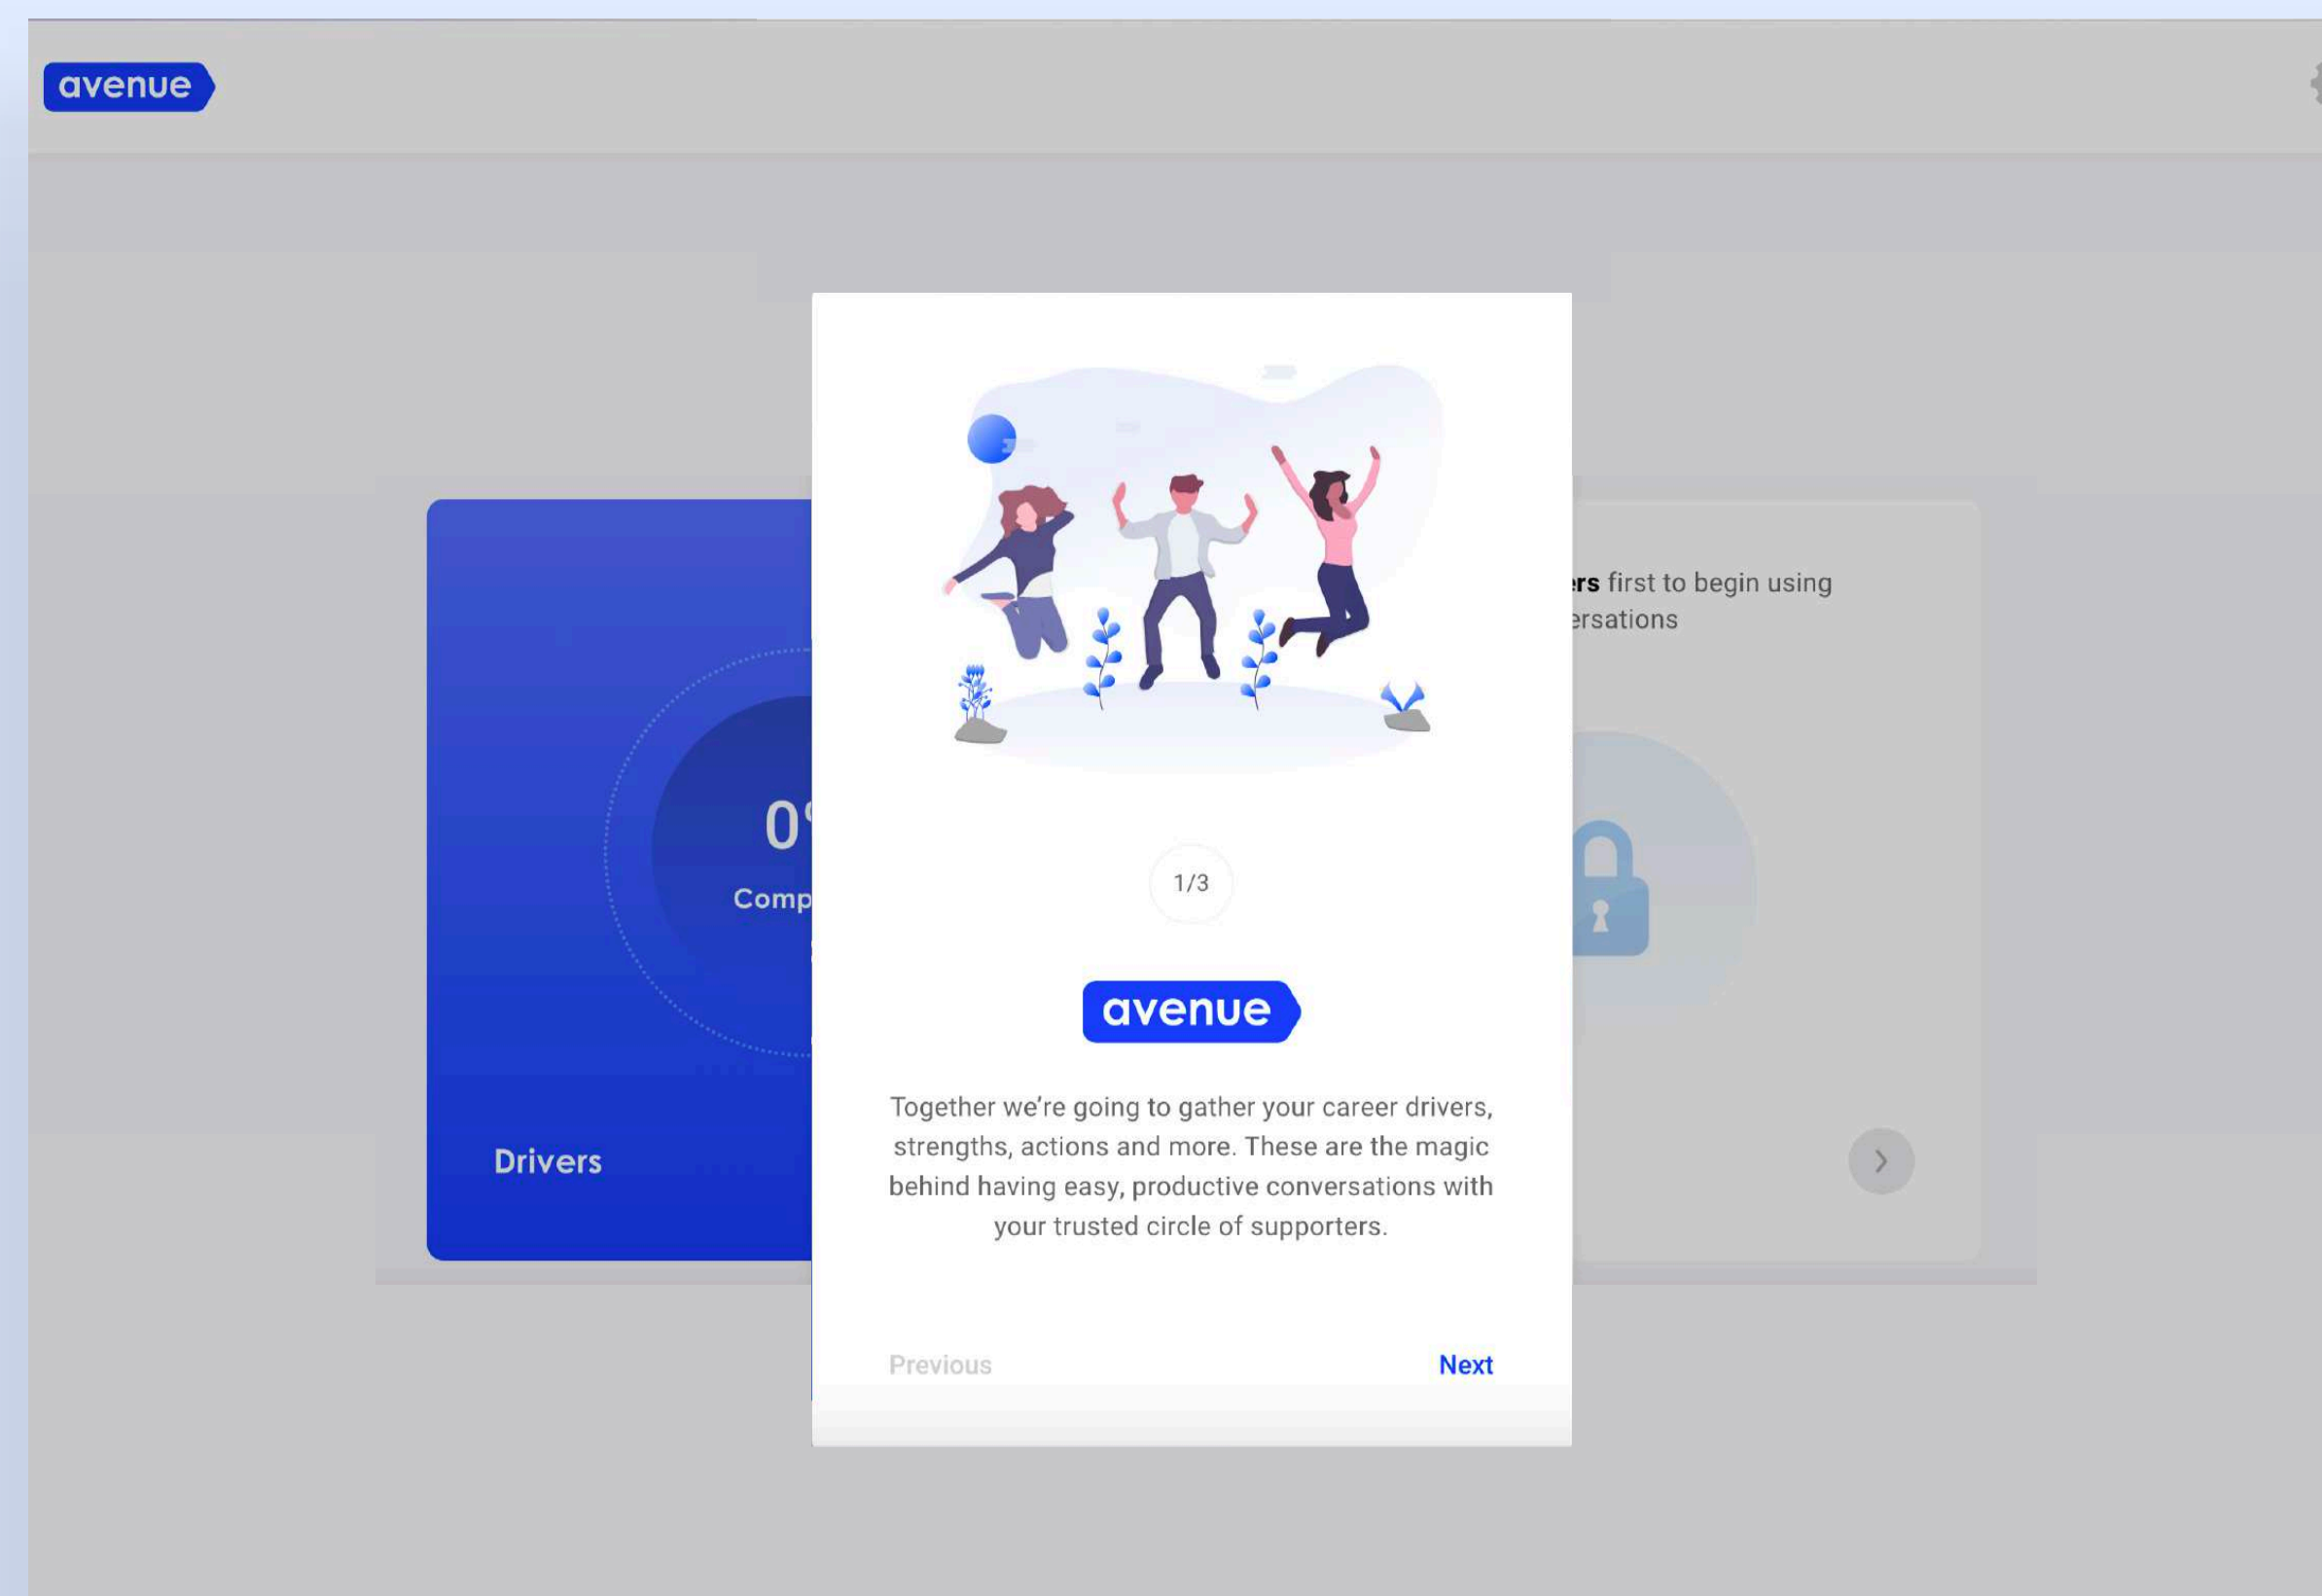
avenue

0

Comp

Drivers

rs first to begin using

ersations

1/3

avenue

Together we're going to gather your career drivers, strengths, actions and more. These are the magic behind having easy, productive conversations with your trusted circle of supporters.

Previous

Next